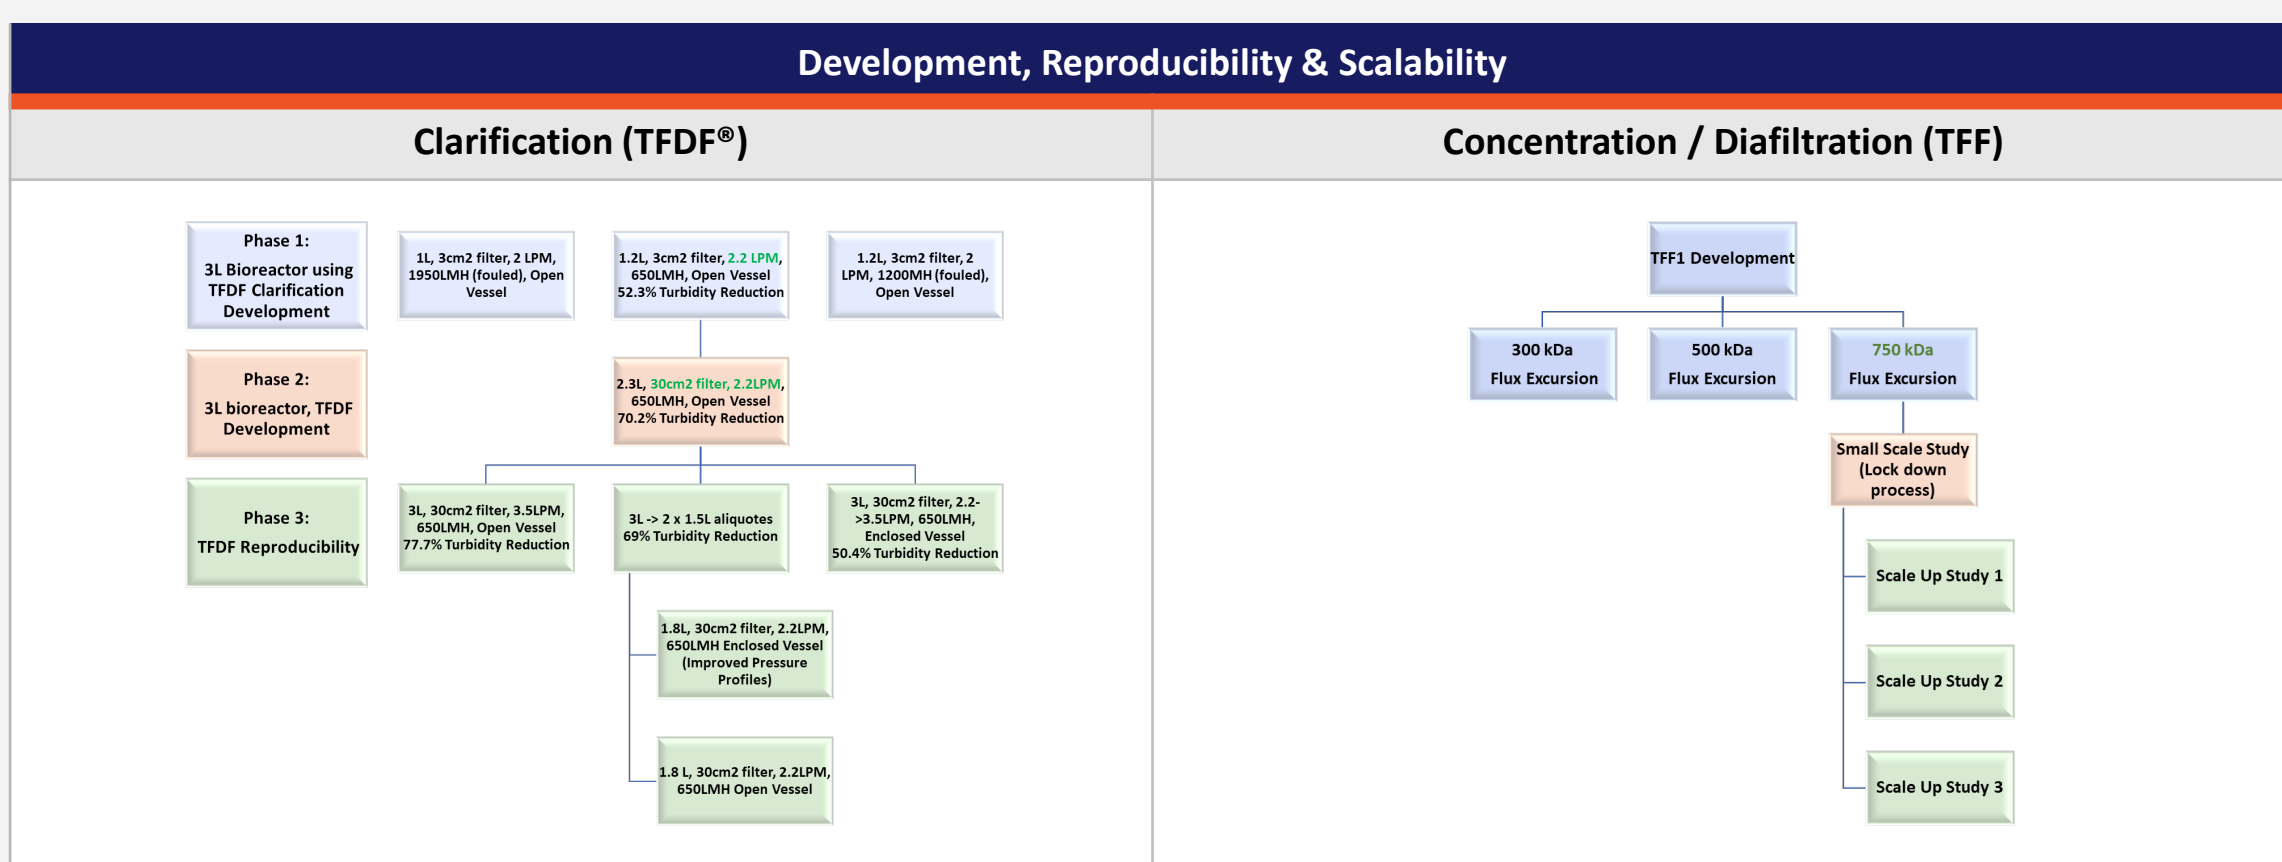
Development, Reproducibility & Scalability

Clarification (TFDF®)

Phase 1:
3L Bioreactor using TFDF Clarification Development

1L, 3cm2 filter, 2 LPM, 1950LMH (fouled), Open Vessel

1.2L, 3cm2 filter, 2.2 LPM, 650LMH, Open Vessel 52.3% Turbidity Reduction

1.2L, 3cm2 filter, 2 LPM, 1200MH (fouled), Open Vessel

Phase 2:
3L bioreactor, TFDF Development

2.3L, 30cm2 filter, 2.2LPM, 650LMH, Open Vessel 70.2% Turbidity Reduction

Phase 3:
TFDF Reproducibility

3L, 30cm2 filter, 3.5LPM, 650LMH, Open Vessel 77.7% Turbidity Reduction

3L -> 2 x 1.5L aliquotes 69% Turbidity Reduction

3L, 30cm2 filter, 2.2->3.5LPM, 650LMH, Enclosed Vessel 50.4% Turbidity Reduction

1.8L, 30cm2 filter, 2.2LPM, 650LMH Enclosed Vessel (Improved Pressure Profiles)

1.8 L, 30cm2 filter, 2.2LPM, 650LMH Open Vessel

Concentration / Diafiltration (TFF)

TFF1 Development

300 kDa
Flux Excursion

500 kDa
Flux Excursion

750 kDa
Flux Excursion

Small Scale Study (Lock down process)

Scale Up Study 1

Scale Up Study 2

Scale Up Study 3